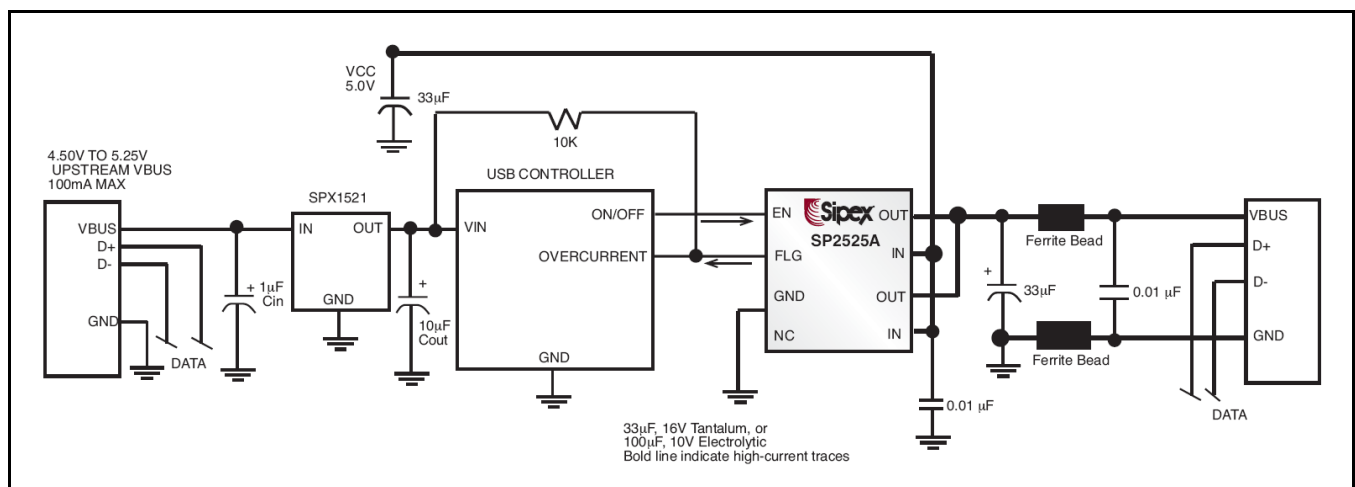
VCC
5.0V

33$\mu$F

10K

4.50V TO 5.25V
UPSTREAM VBUS
100mA MAX

SPX1521

USB CONTROLLER

VBUS
D+
D-

GND

DATA

+ 1$\mu$F
Cin

IN
OUT
GND

+
10$\mu$F
Cout

VIN
ON/OFF
OVERCURRENT
GND

EN
Sipex
SP2525A
FLG
GND
NC
OUT
IN
OUT
IN

0.01 $\mu$F

+
33$\mu$F

Ferrite Bead

0.01 $\mu$F

Ferrite Bead

VBUS
D+
D-
GND

DATA

33$\mu$F, 16V Tantalum, or
100$\mu$F, 10V Electrolytic
Bold line indicate high-current traces